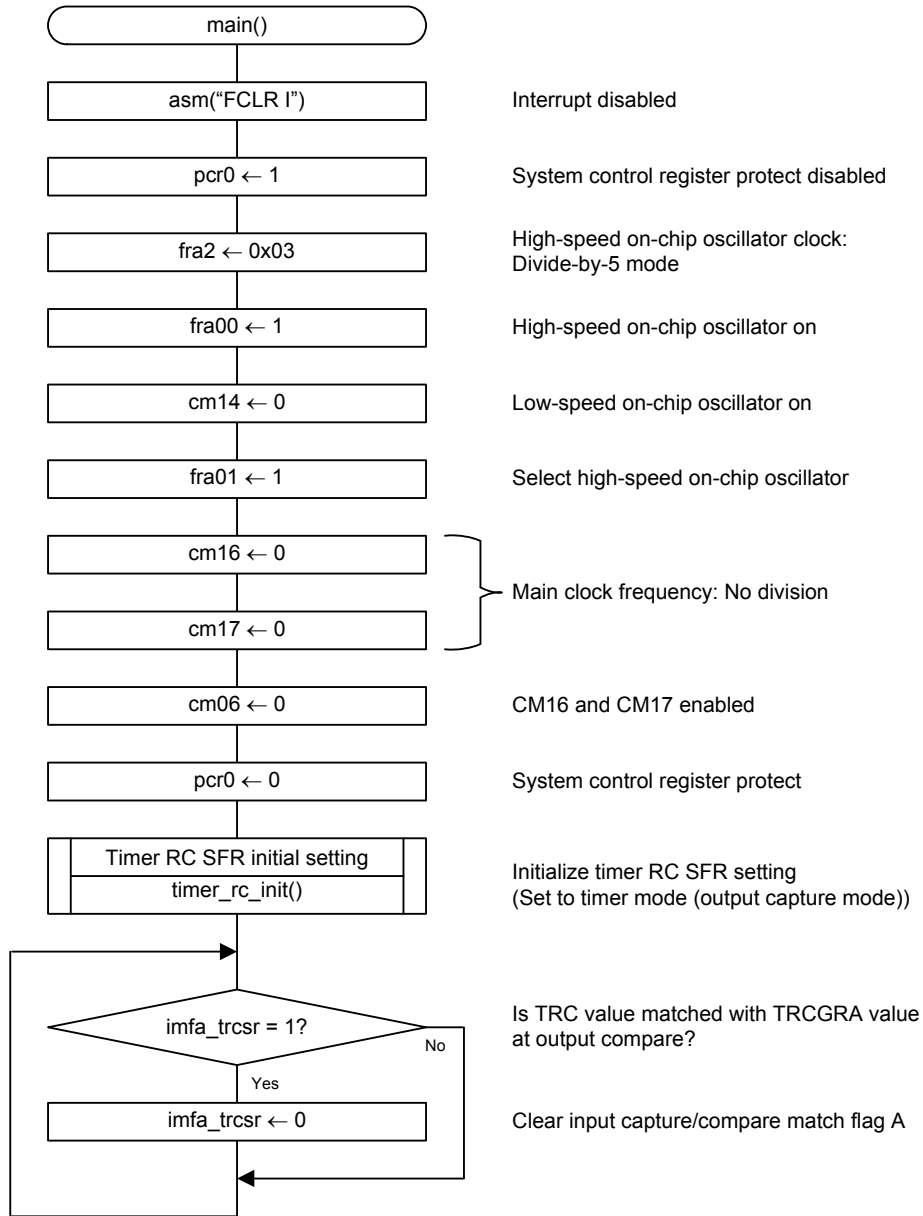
main()

asm("FCLR I")
Interrupt disabled

pcr0 ← 1
System control register protect disabled

fra2 ← 0x03
High-speed on-chip oscillator clock: Divide-by-5 mode

fra00 ← 1
High-speed on-chip oscillator on

cm14 ← 0
Low-speed on-chip oscillator on

fra01 ← 1
Select high-speed on-chip oscillator

cm16 ← 0

cm17 ← 0
Main clock frequency: No division

cm06 ← 0
CM16 and CM17 enabled

pcr0 ← 0
System control register protect

Timer RC SFR initial setting
timer_rc_init()
Initialize timer RC SFR setting (Set to timer mode (output capture mode))

imfa_trcsr = 1?
Is TRC value matched with TRCGRA value at output compare?
No
Yes

imfa_trcsr ← 0
Clear input capture/compare match flag A